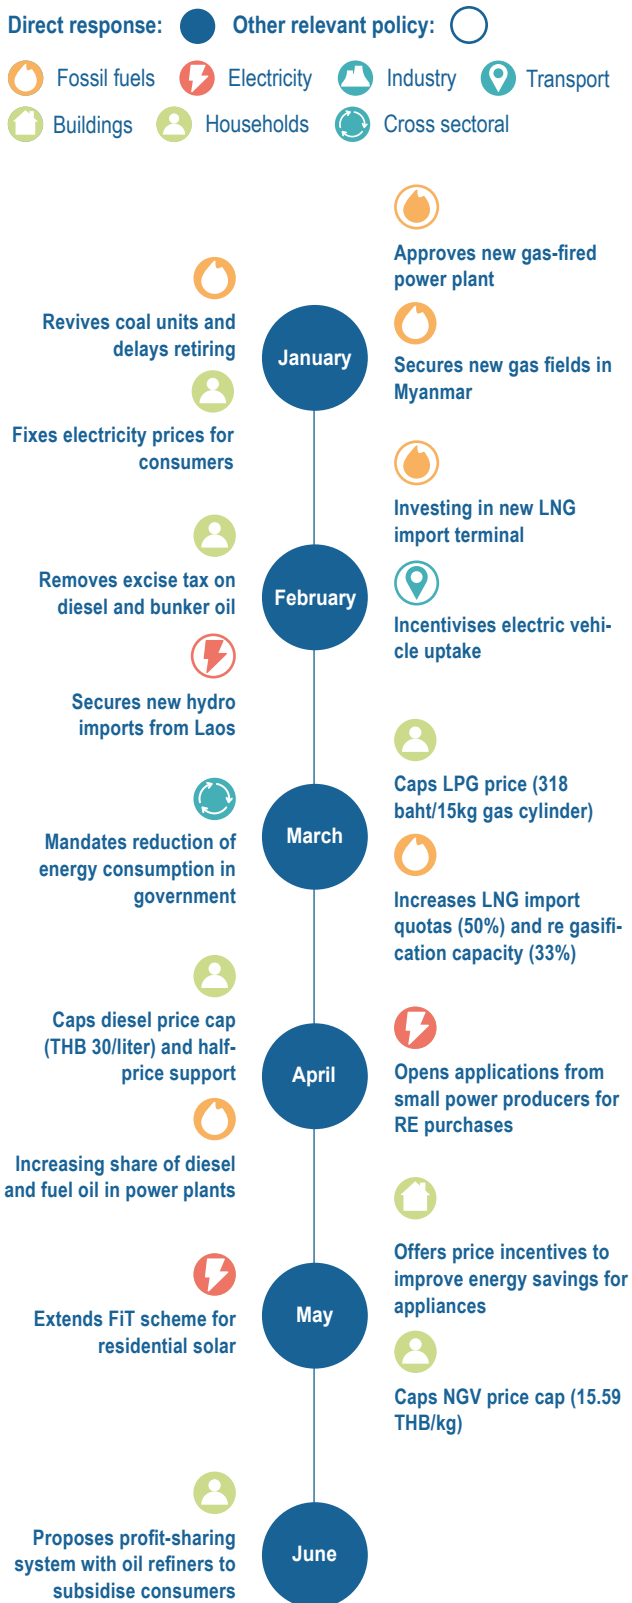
Direct response: Other relevant policy:

Fossil fuels Electricity Industry Transport

Buildings Households Cross sectoral

Approves new gas-fired power plant

Revives coal units and delays retiring

January

Secures new gas fields in Myanmar

Fixes electricity prices for consumers

Investing in new LNG import terminal

Removes excise tax on diesel and bunker oil

February

Incentivises electric vehicle uptake

Secures new hydro imports from Laos

Caps LPG price (318 baht/15kg gas cylinder)

Mandates reduction of energy consumption in government

March

Increases LNG import quotas (50%) and re gasification capacity (33%)

Caps diesel price cap (THB 30/liter) and half-price support

April

Opens applications from small power producers for RE purchases

Increasing share of diesel and fuel oil in power plants

Offers price incentives to improve energy savings for appliances

Extends FiT scheme for residential solar

May

Caps NGV price cap (15.59 THB/kg)

Proposes profit-sharing system with oil refiners to subsidise consumers

June